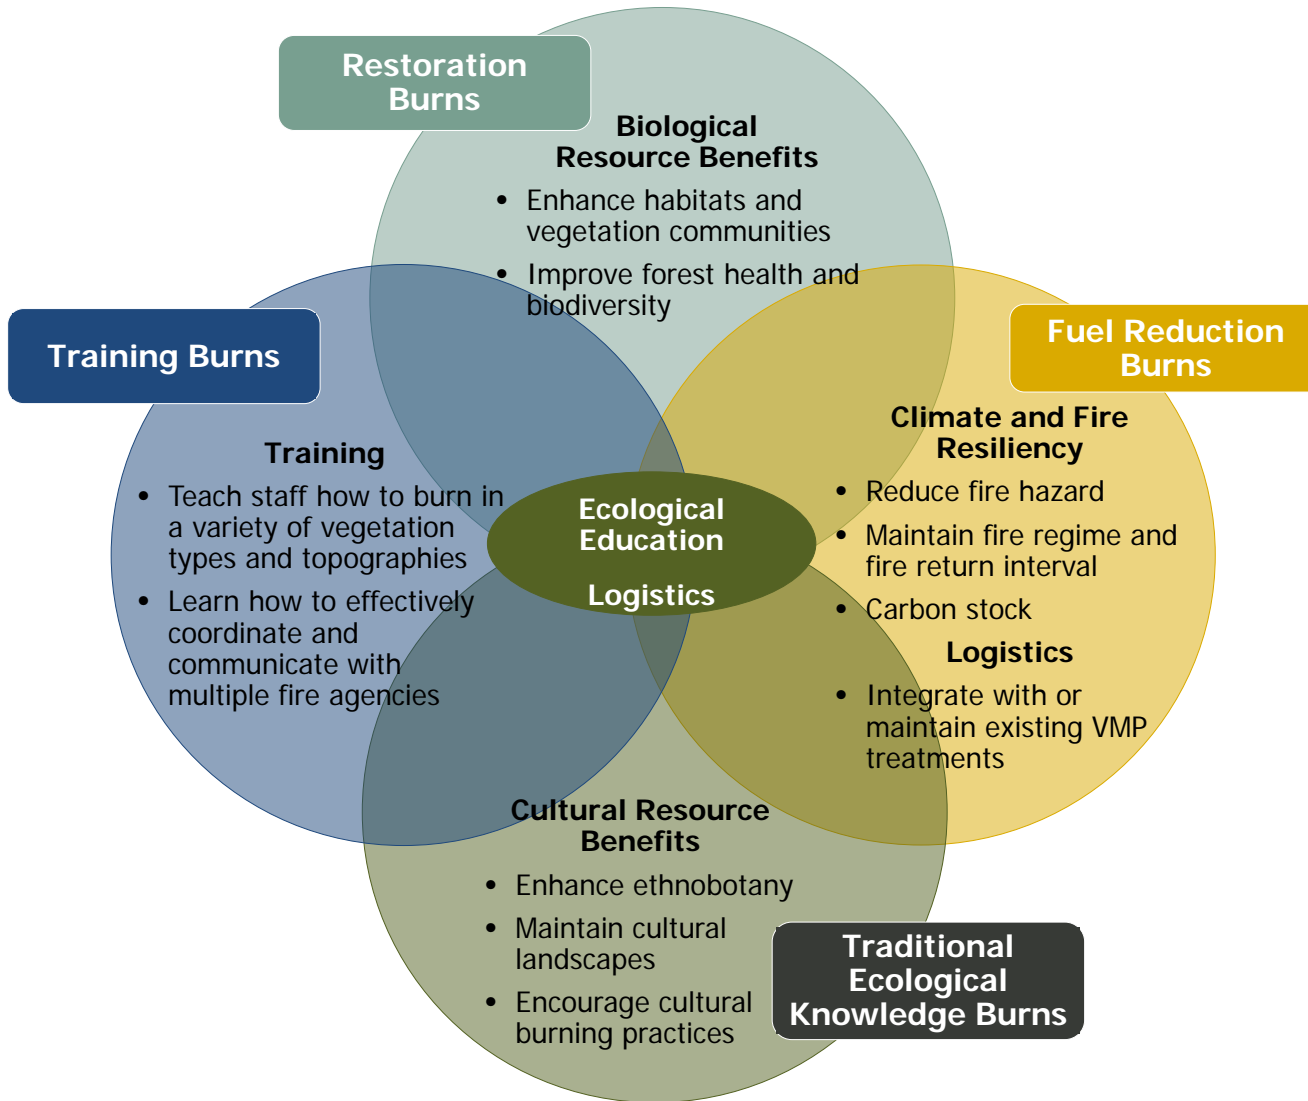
Restoration Burns

Biological Resource Benefits

- Enhance habitats and vegetation communities
- Improve forest health and biodiversity

Training Burns

Fuel Reduction Burns

Climate and Fire Resiliency

- Reduce fire hazard
- Maintain fire regime and fire return interval
- Carbon stock

Training

- Teach staff how to burn in a variety of vegetation types and topographies
- Learn how to effectively coordinate and communicate with multiple fire agencies

Ecological Education

Logistics

Logistics

- Integrate with or maintain existing VMP treatments

Cultural Resource Benefits

- Enhance ethnobotany
- Maintain cultural landscapes
- Encourage cultural burning practices

Traditional Ecological Knowledge Burns